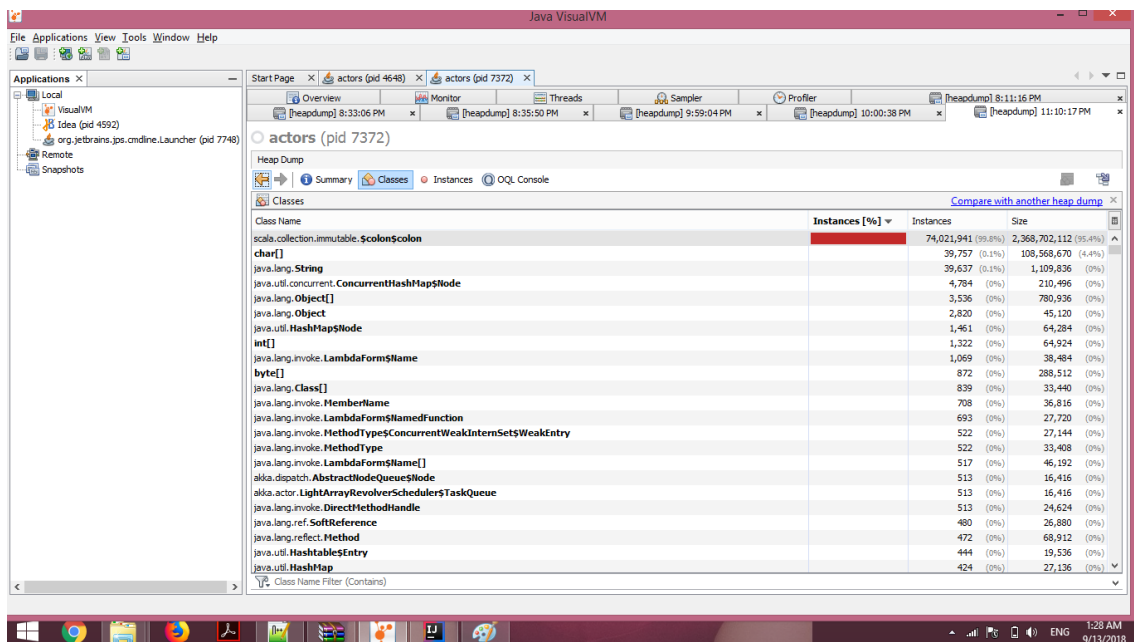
Java VisualVM

File Applications View Tools Window Help

Applications ×

Local
VisualVM
Idea (pid 4592)
org.jetbrains.jps.cmdline.Launcher (pid 7748)
Remote
Snapshots

Start Page × actors (pid 4648) × actors (pid 7372) ×

Overview Monitor Threads Sampler Profiler [heapdump] 8:11:16 PM
[heapdump] 8:33:06 PM × [heapdump] 8:35:50 PM × [heapdump] 9:59:04 PM × [heapdump] 10:00:38 PM × [heapdump] 11:10:17 PM ×

actors (pid 7372)

Heap Dump

Summary Classes Instances OQL Console

Classes

Compare with another heap dump

| Class Name | Instances [%] | Instances | Size |
|---|---|---|---|
| scala.collection.immutable.$colon$colon | | 74,021,941 (99.8%) | 2,368,702,112 (95.4%) |
| char[] | | 39,757 (0.1%) | 108,568,670 (4.4%) |
| java.lang.String | | 39,637 (0.1%) | 1,109,836 (0%) |
| java.util.concurrent.ConcurrentHashMap$Node | | 4,784 (0%) | 210,496 (0%) |
| java.lang.Object[] | | 3,536 (0%) | 780,936 (0%) |
| java.lang.Object | | 2,820 (0%) | 45,120 (0%) |
| java.util.HashMap$Node | | 1,461 (0%) | 64,284 (0%) |
| int[] | | 1,322 (0%) | 64,924 (0%) |
| java.lang.invoke.LambdaForm$Name | | 1,069 (0%) | 38,484 (0%) |
| byte[] | | 872 (0%) | 288,512 (0%) |
| java.lang.Class[] | | 839 (0%) | 33,440 (0%) |
| java.lang.invoke.MemberName | | 708 (0%) | 36,816 (0%) |
| java.lang.invoke.LambdaForm$NamedFunction | | 693 (0%) | 27,720 (0%) |
| java.lang.invoke.MethodType$ConcurrentWeakInternSet$WeakEntry | | 522 (0%) | 27,144 (0%) |
| java.lang.invoke.MethodType | | 522 (0%) | 33,408 (0%) |
| java.lang.invoke.LambdaForm$Name[] | | 517 (0%) | 46,192 (0%) |
| akka.dispatch.AbstractNodeQueue$Node | | 513 (0%) | 16,416 (0%) |
| akka.actor.LightArrayRevolverScheduler$TaskQueue | | 513 (0%) | 16,416 (0%) |
| java.lang.invoke.DirectMethodHandle | | 513 (0%) | 24,624 (0%) |
| java.lang.ref.SoftReference | | 480 (0%) | 26,880 (0%) |
| java.lang.reflect.Method | | 472 (0%) | 68,912 (0%) |
| java.util.Hashtable$Entry | | 444 (0%) | 19,536 (0%) |
| java.util.HashMap | | 424 (0%) | 27,136 (0%) |

Class Name Filter (Contains)

ENG 1:28 AM 9/13/2018